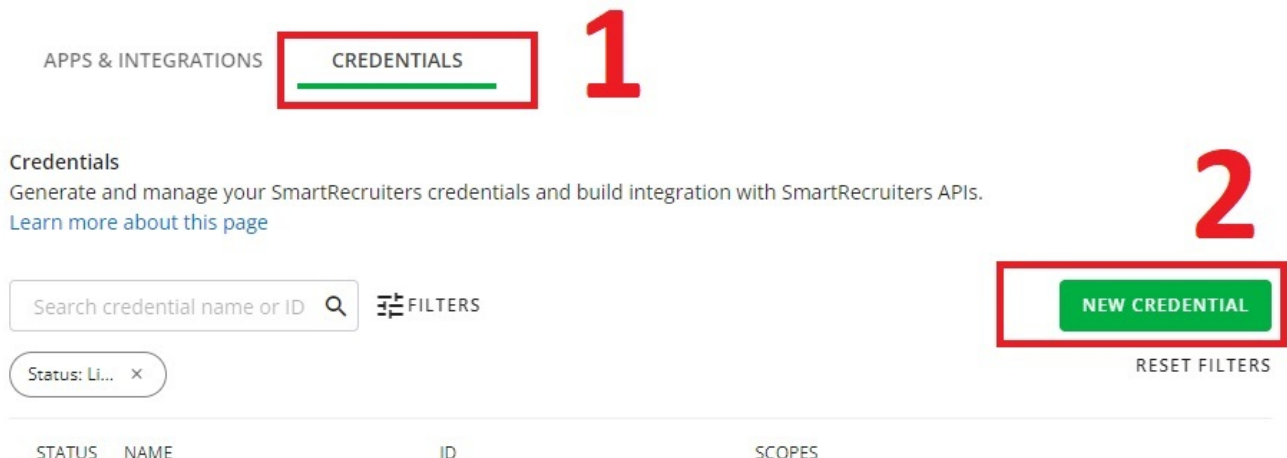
APPS & INTEGRATIONS CREDENTIALS 1

Credentials
Generate and manage your SmartRecruiters credentials and build integration with SmartRecruiters APIs.
Learn more about this page

2

Search credential name or ID FILTERS NEW CREDENTIAL

Status: Li... ×

RESET FILTERS

STATUS NAME ID SCOPES